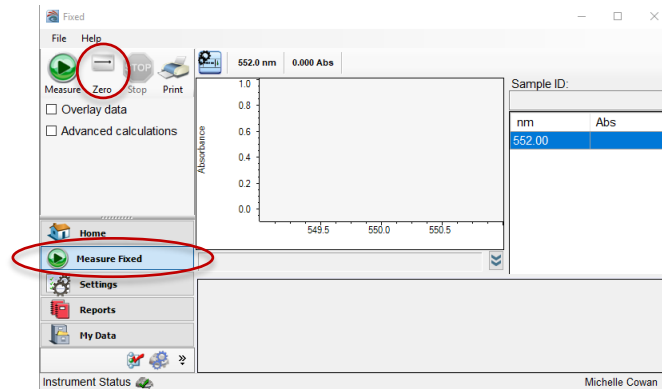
Fixed

File Help

Measure Zero Stop Print

552.0 nm 0.000 Abs

Overlay data
Advanced calculations

Absorbance
1.0
0.8
0.6
0.4
0.2
0.0
549.5 550.0 550.5

Sample ID:

| nm | Abs |
|---|---|
| 552.00 | |

Home
Measure Fixed
Settings
Reports
My Data

Instrument Status

Michelle Cowan